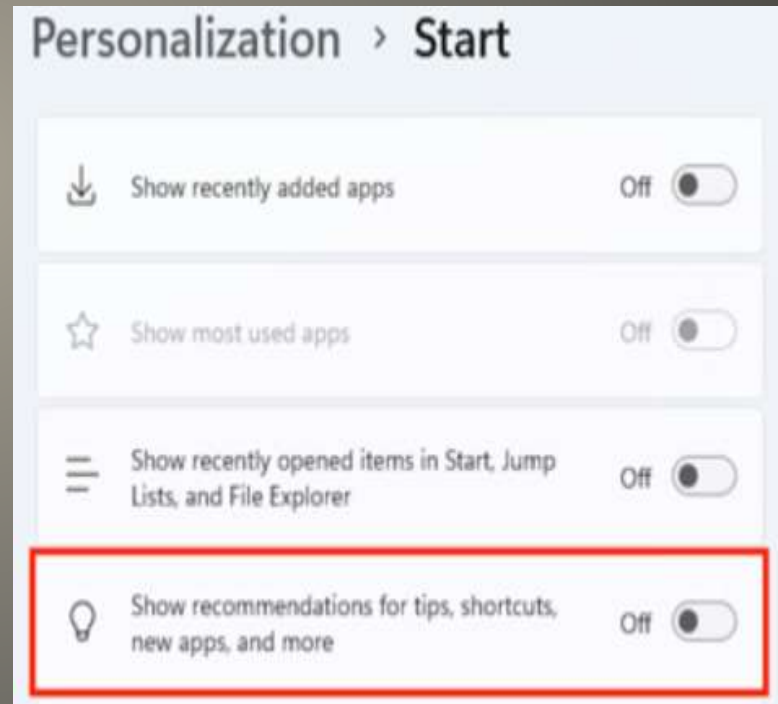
Personalization › Start

Show recently added apps
Off

Show most used apps
Off

Show recently opened items in Start, Jump Lists, and File Explorer
Off

Show recommendations for tips, shortcuts, new apps, and more
Off